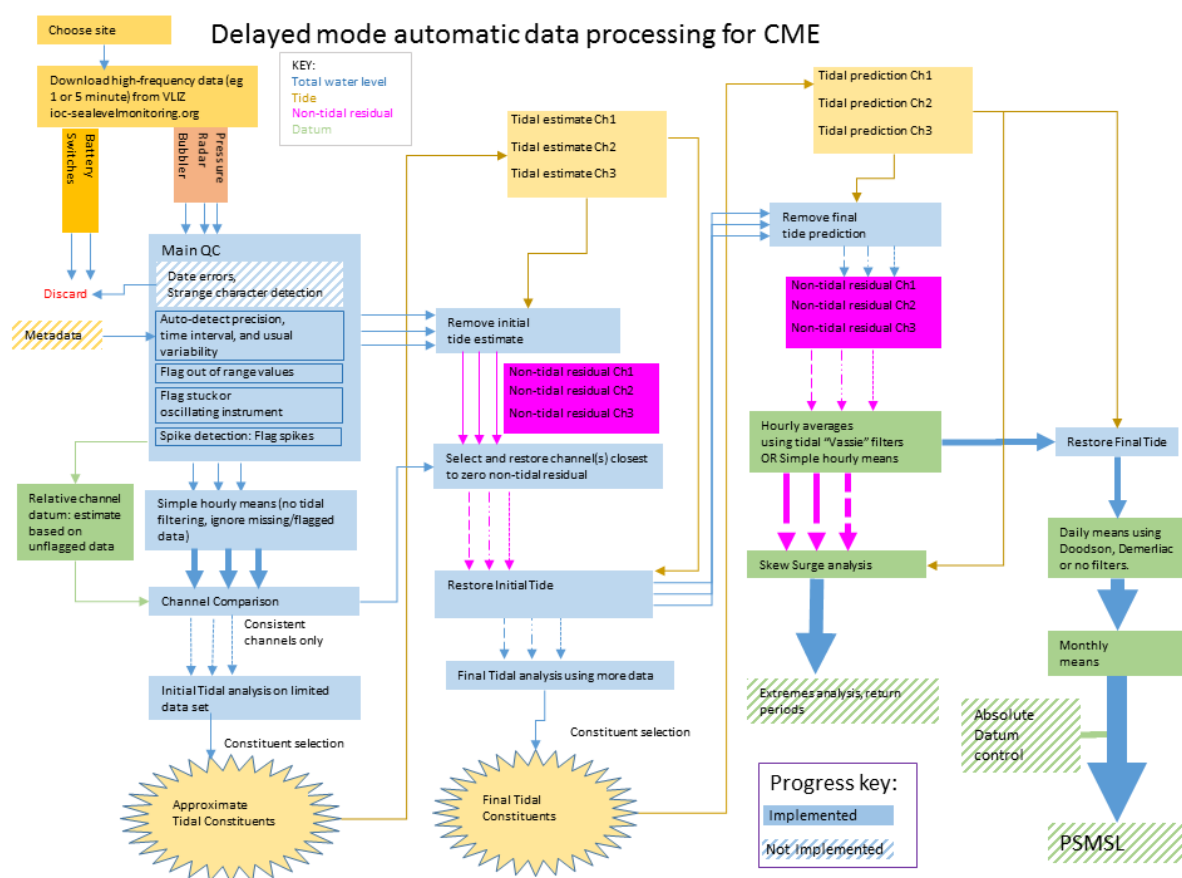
Delayed mode automatic data processing for CME

Choose site

Download high-frequency data (eg 1 or 5 minute) from VLIZ ioc-sealevelmonitoring.org

KEY:
Total water level
Tide
Non-tidal residual
Datum

Battery
Switches

Pressure
Radar
Bubbler

Discard

Main QC

Date errors,
Strange character detection

Metadata

Auto-detect precision, time interval, and usual variability

Flag out of range values

Flag stuck or oscillating instrument

Spike detection: Flag spikes

Relative channel datum: estimate based on unflagged data

Simple hourly means (no tidal filtering, ignore missing/flagged data)

Channel Comparison

Consistent channels only

Initial Tidal analysis on limited data set

Constituent selection

Approximate Tidal Constituents

Tidal estimate Ch1
Tidal estimate Ch2
Tidal estimate Ch3

Remove initial tide estimate

Non-tidal residual Ch1
Non-tidal residual Ch2
Non-tidal residual Ch3

Select and restore channel(s) closest to zero non-tidal residual

Restore Initial Tide

Final Tidal analysis using more data

Constituent selection

Final Tidal Constituents

Tidal prediction Ch1
Tidal prediction Ch2
Tidal prediction Ch3

Remove final tide prediction

Non-tidal residual Ch1
Non-tidal residual Ch2
Non-tidal residual Ch3

Hourly averages using tidal "Vassie" filters OR Simple hourly means

Skew Surge analysis

Extremes analysis, return periods

Restore Final Tide

Daily means using Doodson, Demerliac or no filters.

Monthly means

Absolute Datum control

PSMSL

Progress key:
Implemented
Not Implemented